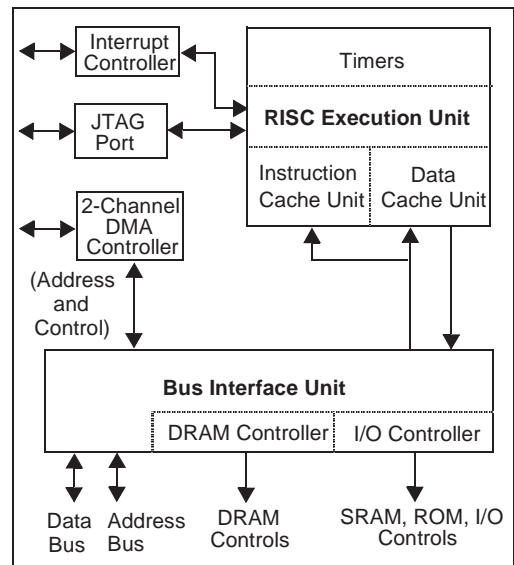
Interrupt Controller

Timers

RISC Execution Unit

JTAG Port

Instruction Cache Unit

Data Cache Unit

2-Channel DMA Controller

(Address and Control)

Bus Interface Unit

DRAM Controller

I/O Controller

Data Bus

Address Bus

DRAM Controls

SRAM, ROM, I/O Controls